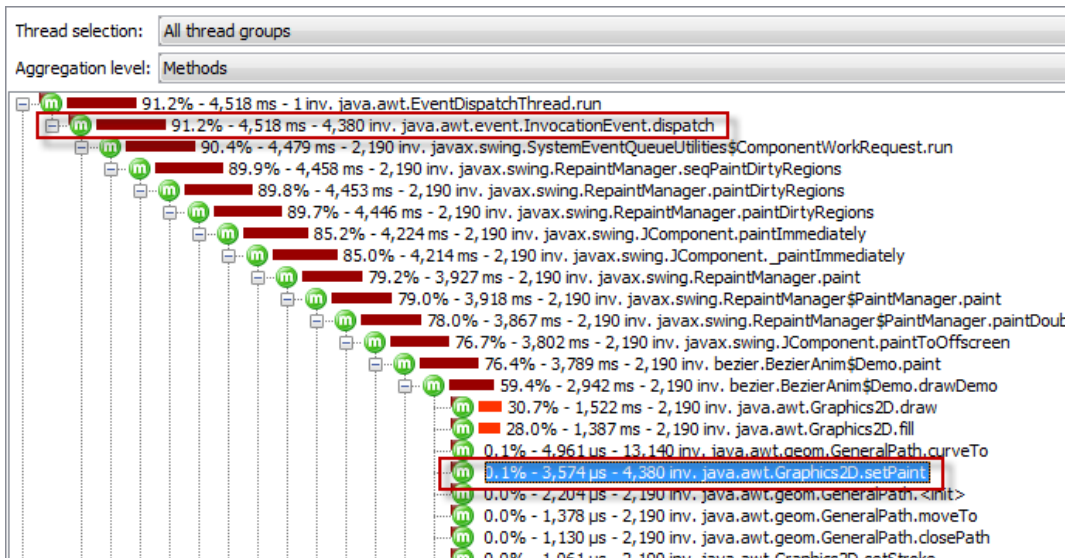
Thread selection: All thread groups

Aggregation level: Methods

m 91.2% - 4,518 ms - 1 inv. java.awt.EventDispatchThread.run
m 91.2% - 4,518 ms - 4,380 inv. java.awt.event.InvocationEvent.dispatch
m 90.4% - 4,479 ms - 2,190 inv. javax.swing.SystemEventQueueUtilities$ComponentWorkRequest.run
m 89.9% - 4,458 ms - 2,190 inv. javax.swing.RepaintManager.seqPaintDirtyRegions
m 89.8% - 4,453 ms - 2,190 inv. javax.swing.RepaintManager.paintDirtyRegions
m 89.7% - 4,446 ms - 2,190 inv. javax.swing.RepaintManager.paintDirtyRegions
m 85.2% - 4,224 ms - 2,190 inv. javax.swing.JComponent.paintImmediately
m 85.0% - 4,214 ms - 2,190 inv. javax.swing.JComponent._paintImmediately
m 79.2% - 3,927 ms - 2,190 inv. javax.swing.RepaintManager.paint
m 79.0% - 3,918 ms - 2,190 inv. javax.swing.RepaintManager$PaintManager.paint
m 78.0% - 3,867 ms - 2,190 inv. javax.swing.RepaintManager$PaintManager.paintDoub
m 76.7% - 3,802 ms - 2,190 inv. javax.swing.JComponent.paintToOffscreen
m 76.4% - 3,789 ms - 2,190 inv. bezier.BezierAnim$Demo.paint
m 59.4% - 2,942 ms - 2,190 inv. bezier.BezierAnim$Demo.drawDemo
m 30.7% - 1,522 ms - 2,190 inv. java.awt.Graphics2D.draw
m 28.0% - 1,387 ms - 2,190 inv. java.awt.Graphics2D.fill
m 0.1% - 4,961 µs - 13,140 inv. java.awt.geom.GeneralPath.curveTo
m 0.1% - 3,574 µs - 4,380 inv. java.awt.Graphics2D.setPaint
m 0.0% - 2,204 µs - 2,190 inv. java.awt.geom.GeneralPath.<init>
m 0.0% - 1,378 µs - 2,190 inv. java.awt.geom.GeneralPath.moveTo
m 0.0% - 1,130 µs - 2,190 inv. java.awt.geom.GeneralPath.closePath
m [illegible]